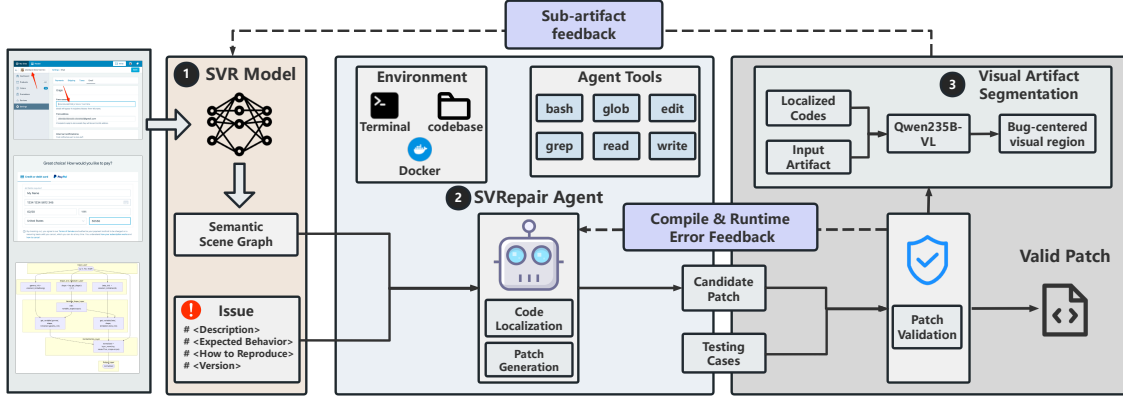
Sub-artifact feedback

1 SVR Model

Semantic Scene Graph

Issue
# <Description>
# <Expected Behavior>
# <How to Reproduce>
# <Version>

Environment
Terminal
codebase
Docker

Agent Tools
bash
glob
edit
grep
read
write

2 SVRepair Agent

Compile & Runtime Error Feedback

Code Localization
Patch Generation

Candidate Patch
Testing Cases

3 Visual Artifact Segmentation

Localized Codes
Input Artifact
Qwen235B-VL
Bug-centered visual region

Patch Validation

Valid Patch

Great choice! How would you like to pay?